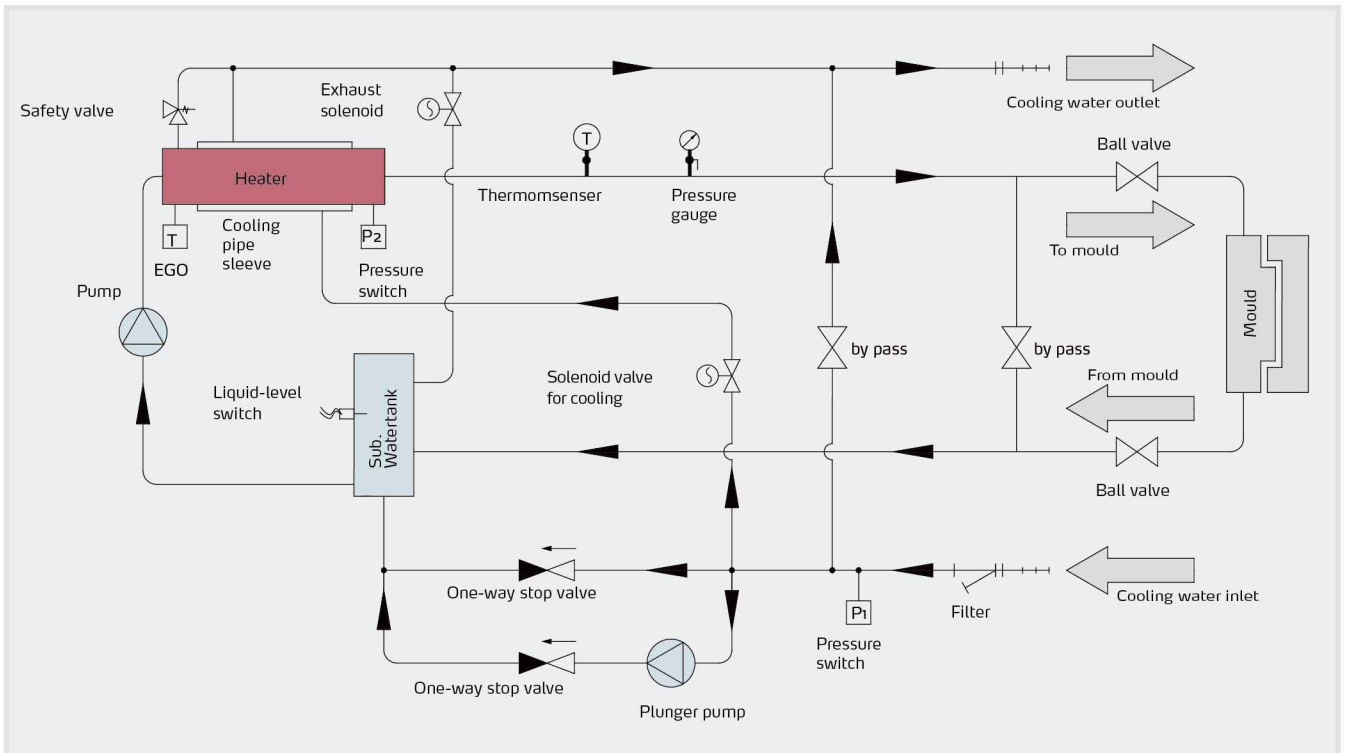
Safety valve

Exhaust solenoid

Cooling water outlet

Heater

T

Thermomsenser

Pressure gauge

Ball valve

T

EGO

Cooling pipe sleeve

P2

Pressure switch

To mould

Pump

Mould

by pass

by pass

Liquid-level switch

Sub. Watertank

Solenoid valve for cooling

From mould

Ball valve

One-way stop valve

P1

Pressure switch

Filter

Cooling water inlet

One-way stop valve

Plunger pump